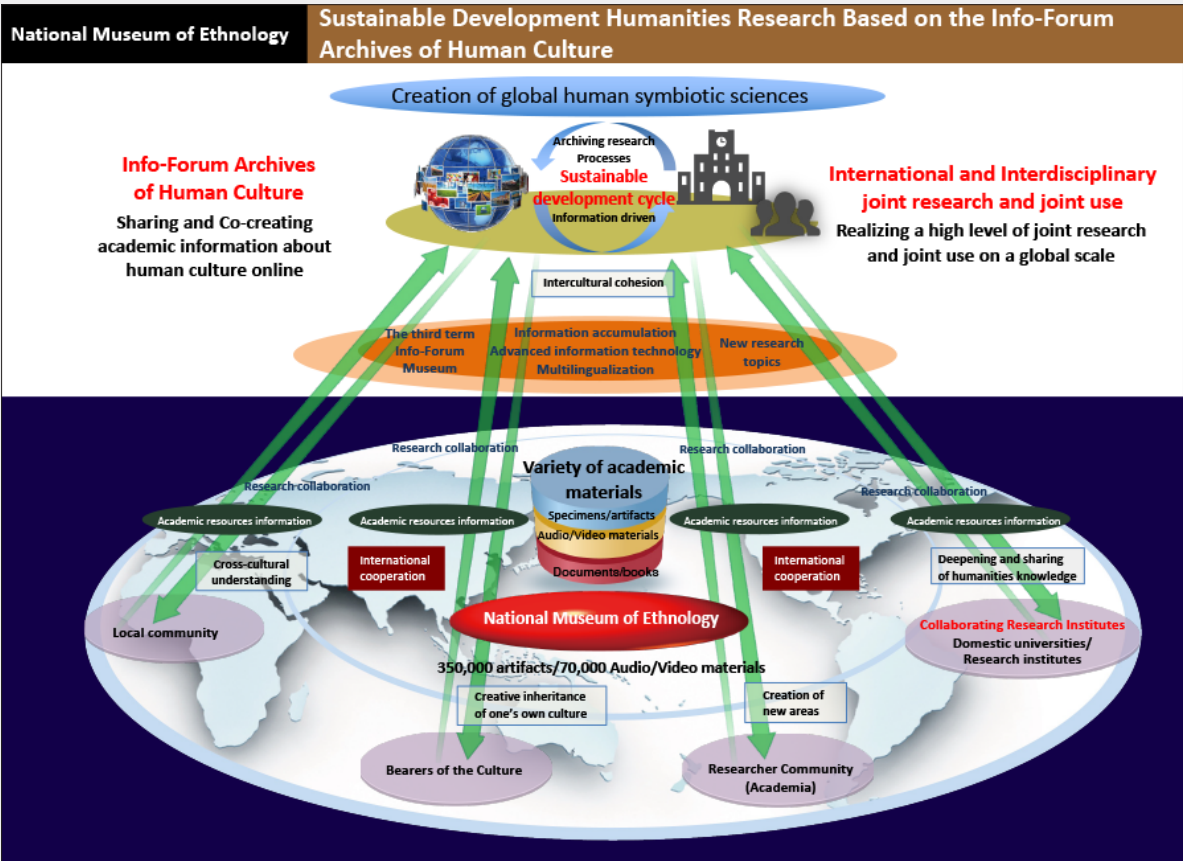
National Museum of Ethnology

Sustainable Development Humanities Research Based on the Info-Forum Archives of Human Culture

Creation of global human symbiotic sciences

Info-Forum Archives of Human Culture

Sharing and Co-creating academic information about human culture online

Archiving research Processes

Sustainable development cycle

Information driven

International and Interdisciplinary joint research and joint use

Realizing a high level of joint research and joint use on a global scale

Intercultural cohesion

The third term Info-Forum Museum

Information accumulation
Advanced information technology
Multilingualization

New research topics

Research collaboration

Research collaboration

Research collaboration

Research collaboration

Variety of academic materials

Specimens/artifacts

Audio/Video materials

Documents/books

Academic resources information

Academic resources information

Academic resources information

Academic resources information

Cross-cultural understanding

International cooperation

International cooperation

Deepening and sharing of humanities knowledge

Local community

National Museum of Ethnology

Collaborating Research Institutes
Domestic universities/ Research institutes

350,000 artifacts/70,000 Audio/Video materials

Creative inheritance of one's own culture

Creation of new areas

Bearers of the Culture

Researcher Community (Academia)